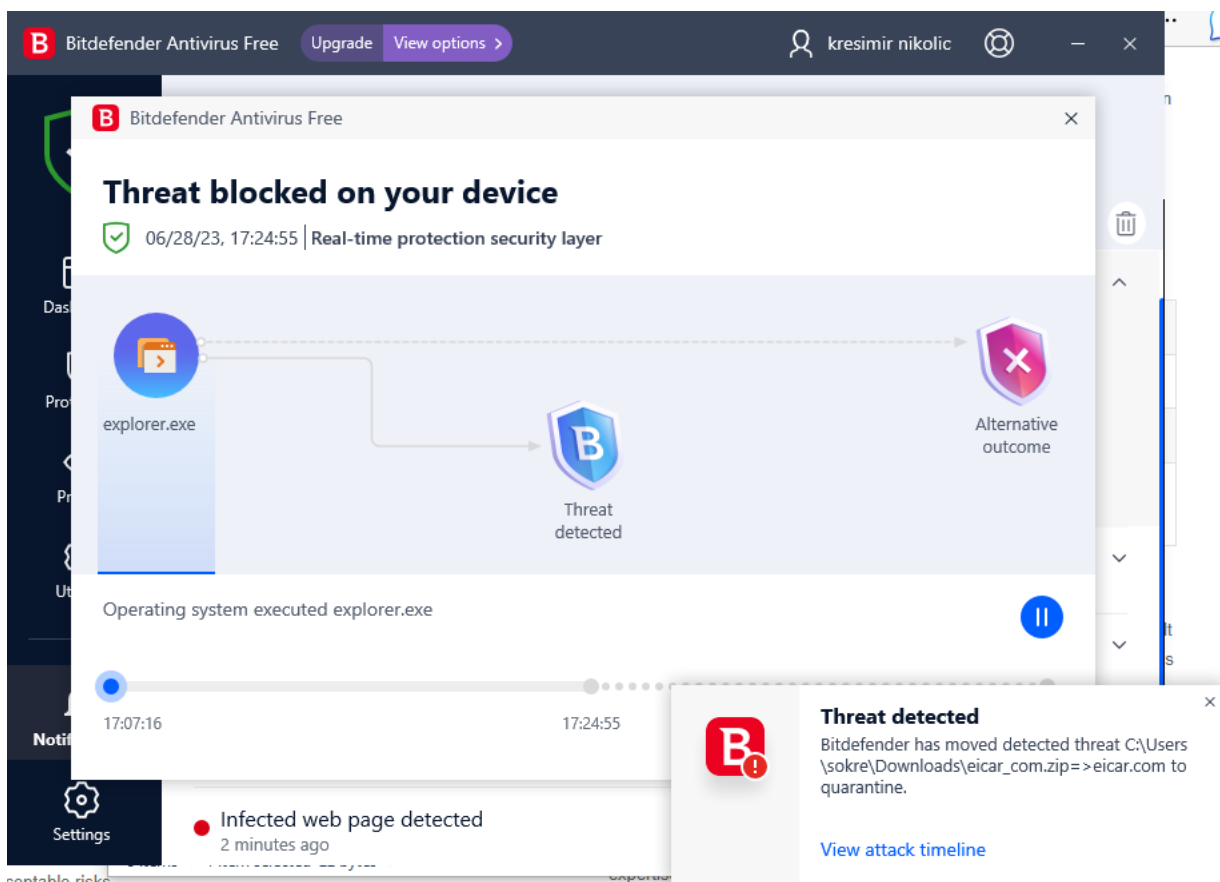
Bitdefender Antivirus Free Upgrade View options >
kresimir nikolic

Bitdefender Antivirus Free

Threat blocked on your device

06/28/23, 17:24:55 | Real-time protection security layer

explorer.exe

Threat detected

Alternative outcome

Operating system executed explorer.exe

17:07:16

17:24:55

Dash
Prot
Pr
Ut
Notif
Settings

Infected web page detected
2 minutes ago

Threat detected

Bitdefender has moved detected threat C:\Users\sokre\Downloads\eicar_com.zip=>eicar.com to quarantine.

View attack timeline